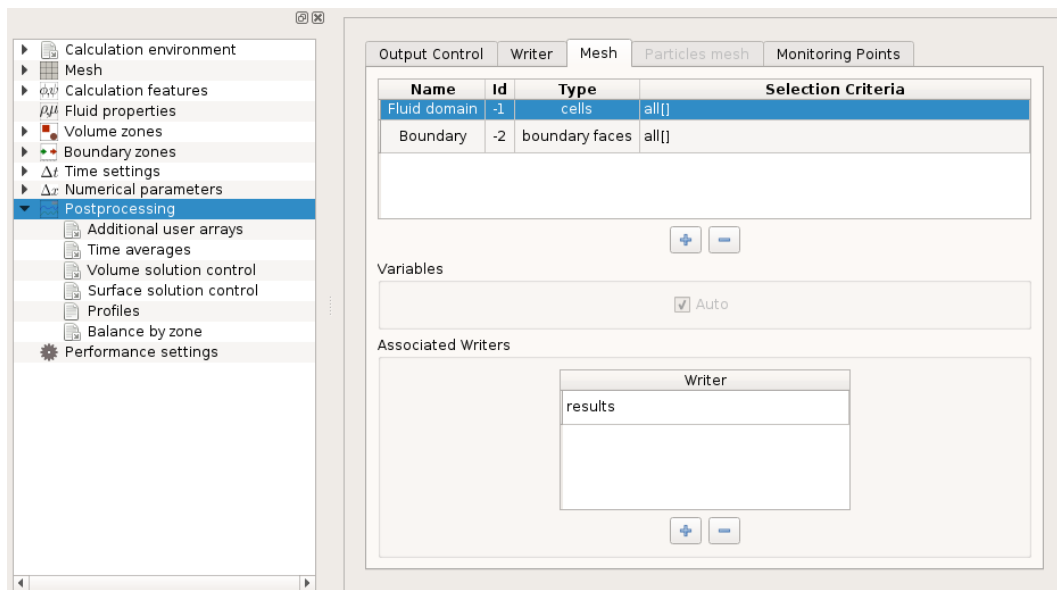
Calculation environment
Mesh
Calculation features
Fluid properties
Volume zones
Boundary zones
$\Delta t$ Time settings
$\Delta x$ Numerical parameters
Postprocessing
Additional user arrays
Time averages
Volume solution control
Surface solution control
Profiles
Balance by zone
Performance settings

Output Control | Writer | Mesh | Particles mesh | Monitoring Points

| Name | Id | Type | Selection Criteria |
|---|---|---|---|
| Fluid domain | -1 | cells | all[] |
| Boundary | -2 | boundary faces | all[] |

Variables

Auto

Associated Writers

| Writer |
|---|
| results |